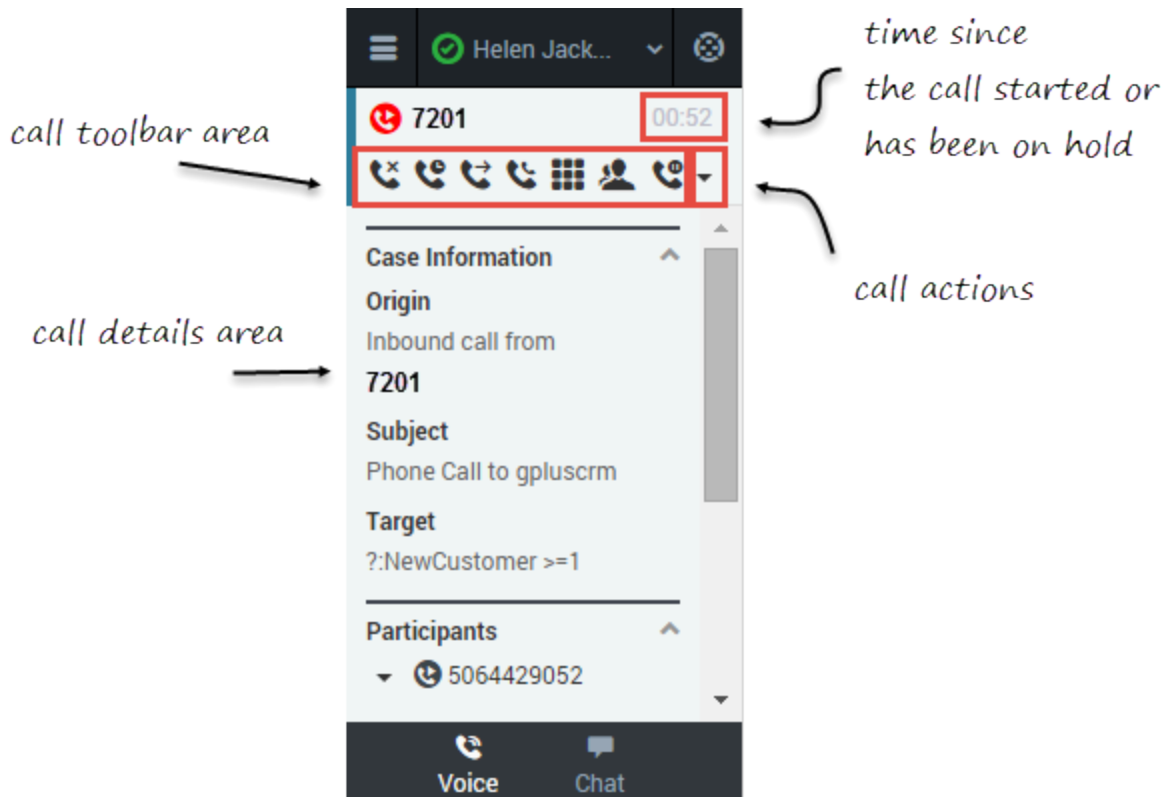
Helen Jack...

7201

00:52

time since the call started or has been on hold

call toolbar area

call actions

Case Information

Origin

Inbound call from

7201

Subject

Phone Call to gpluscrm

Target

?:NewCustomer >=1

call details area

Participants

5064429052

Voice

Chat